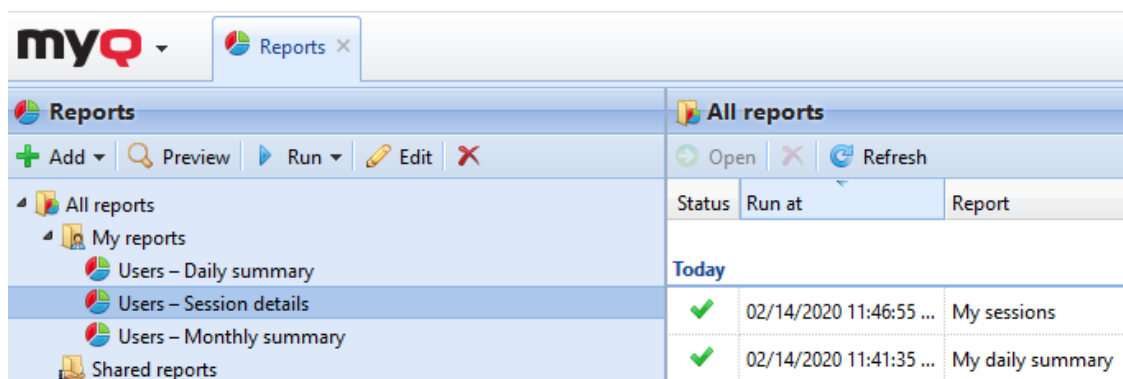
myQ
Reports ×

Reports
Add Preview Run Edit
All reports
My reports
Users – Daily summary
Users – Session details
Users – Monthly summary
Shared reports

All reports
Open Refresh

| Status | Run at | Report |
|---|---|---|
| Today | | |
| ✔ | 02/14/2020 11:46:55 ... | My sessions |
| ✔ | 02/14/2020 11:41:35 ... | My daily summary |